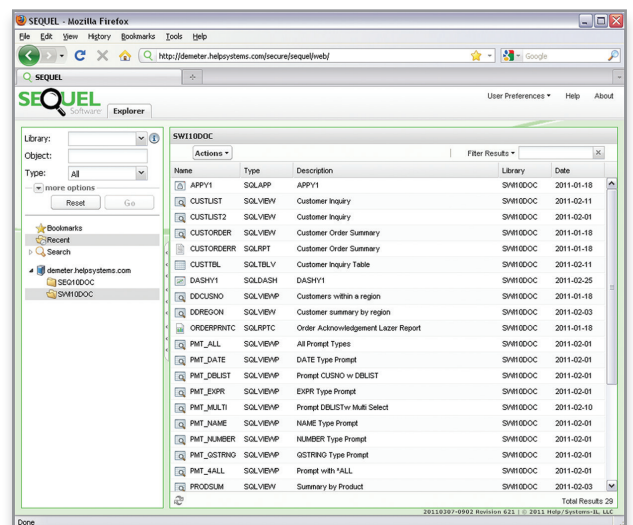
SEQUEL - Mozilla Firefox

File Edit View History Bookmarks Tools Help

http://demeter.helpsystems.com/secure/sequel/web/

Google

SEQUEL

SEQUEL Software Explorer

User Preferences ▾ Help About

Library:
Object:
Type: All
more options
Reset Go

Bookmarks
Recent
Search
demeter.helpsystems.com
SEQ10DOC
SW10DOC

SW10DOC

Actions ▾

Filter Results ▾

| Name | Type | Description | Library | Date |
|---|---|---|---|---|
| APPY1 | SQLAPP | APPY1 | SW10DOC | 2011-01-18 |
| CUSTLIST | SQLVIEW | Customer Inquiry | SW10DOC | 2011-02-11 |
| CUSTLIST2 | SQLVIEW | Customer Inquiry | SW10DOC | 2011-02-01 |
| CUSTORDER | SQLVIEW | Customer Order Summary | SW10DOC | 2011-01-18 |
| CUSTORDERR | SQLRPT | Customer Order Summary | SW10DOC | 2011-01-18 |
| CUSTTBL | SQLTBLV | Customer Inquiry Table | SW10DOC | 2011-02-11 |
| DASHY1 | SQLDASH | DASHY1 | SW10DOC | 2011-02-25 |
| DDCUSNO | SQLVIEW | Customers within a region | SW10DOC | 2011-01-18 |
| DDREGON | SQLVIEW | Customer summary by region | SW10DOC | 2011-02-03 |
| ORDERPRNTC | SQLRPTC | Order Acknowledgement Lazer Report | SW10DOC | 2011-01-18 |
| PMT_ALL | SQLVIEWP | All Prompt Types | SW10DOC | 2011-02-01 |
| PMT_DATE | SQLVIEWP | DATE Type Prompt | SW10DOC | 2011-02-01 |
| PMT_DBLIST | SQLVIEWP | Prompt CUSNO w DBLIST | SW10DOC | 2011-02-01 |
| PMT_EXPR | SQLVIEWP | EXPR Type Prompt | SW10DOC | 2011-02-01 |
| PMT_MULTI | SQLVIEWP | Prompt DBLISTw Multi Select | SW10DOC | 2011-02-10 |
| PMT_NAME | SQLVIEWP | NAME Type Prompt | SW10DOC | 2011-02-01 |
| PMT_NUMBER | SQLVIEWP | NUMBER Type Prompt | SW10DOC | 2011-02-01 |
| PMT_QSTRNG | SQLVIEWP | QSTRING Type Prompt | SW10DOC | 2011-02-01 |
| PMT_4ALL | SQLVIEWP | Prompt with *ALL | SW10DOC | 2011-02-01 |
| PRODSUM | SQLVIEW | Summary by Product | SW10DOC | 2011-02-03 |

Total Results 29

20110307-0902 Revision 621 | © 2011 Help/Systems-IL, LLC

Done